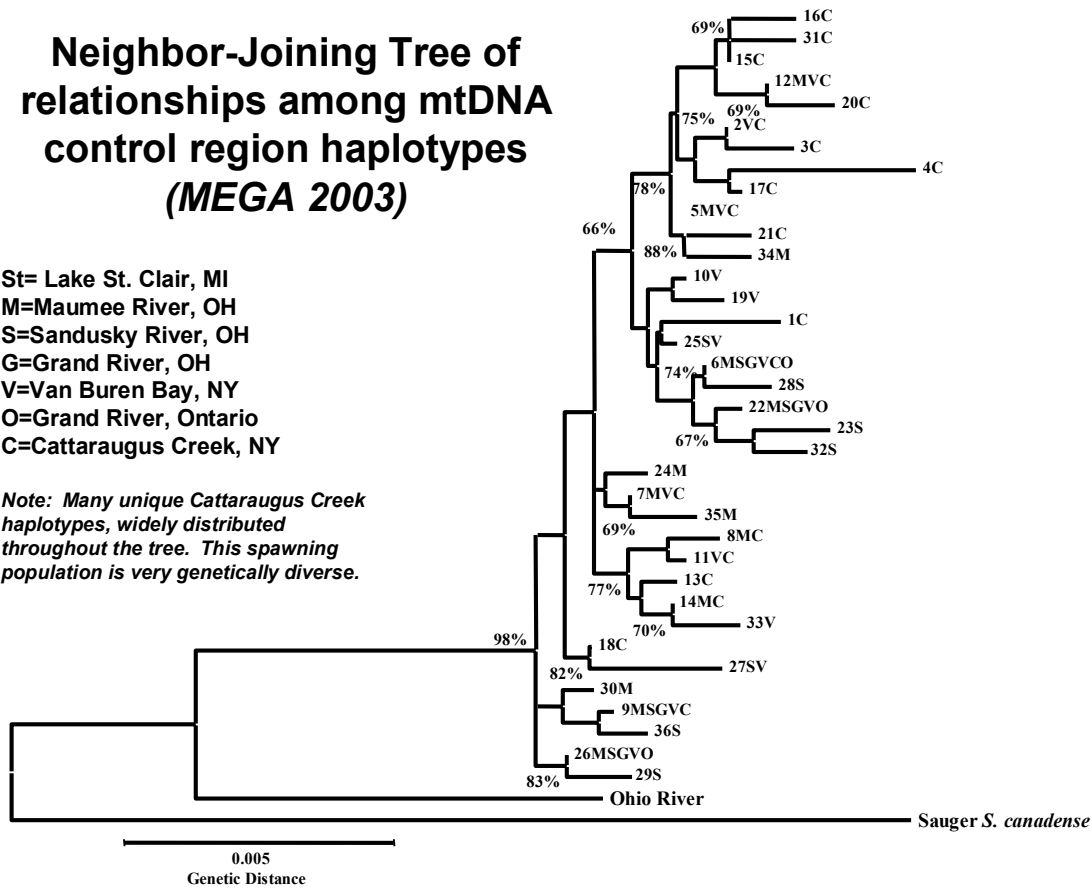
Neighbor-Joining Tree of relationships among mtDNA control region haplotypes
*(MEGA 2003)*

St= Lake St. Clair, MI
M=Maumee River, OH
S=Sandusky River, OH
G=Grand River, OH
V=Van Buren Bay, NY
O=Grand River, Ontario
C=Cattaraugus Creek, NY

*Note: Many unique Cattaraugus Creek haplotypes, widely distributed throughout the tree. This spawning population is very genetically diverse.*

69%
16C
31C
15C
12MVC
20C
75%
69%
2VC
3C
4C
17C
78%
5MVC
66%
88%
21C
34M
10V
19V
1C
25SV
6MSGVCO
74%
28S
22MSGVO
23S
67%
32S
24M
7MVC
35M
69%
8MC
11VC
77%
13C
14MC
70%
33V
98%
18C
82%
27SV
30M
9MSGVC
36S
26MSGVO
83%
29S
Ohio River
Sauger *S. canadense*

0.005
Genetic Distance